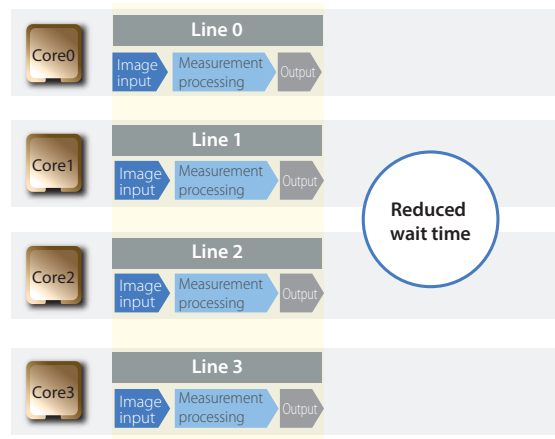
Core0

Line 0

Image input

Measurement processing

Output

Core1

Line 1

Image input

Measurement processing

Output

Reduced wait time

Core2

Line 2

Image input

Measurement processing

Output

Core3

Line 3

Image input

Measurement processing

Output